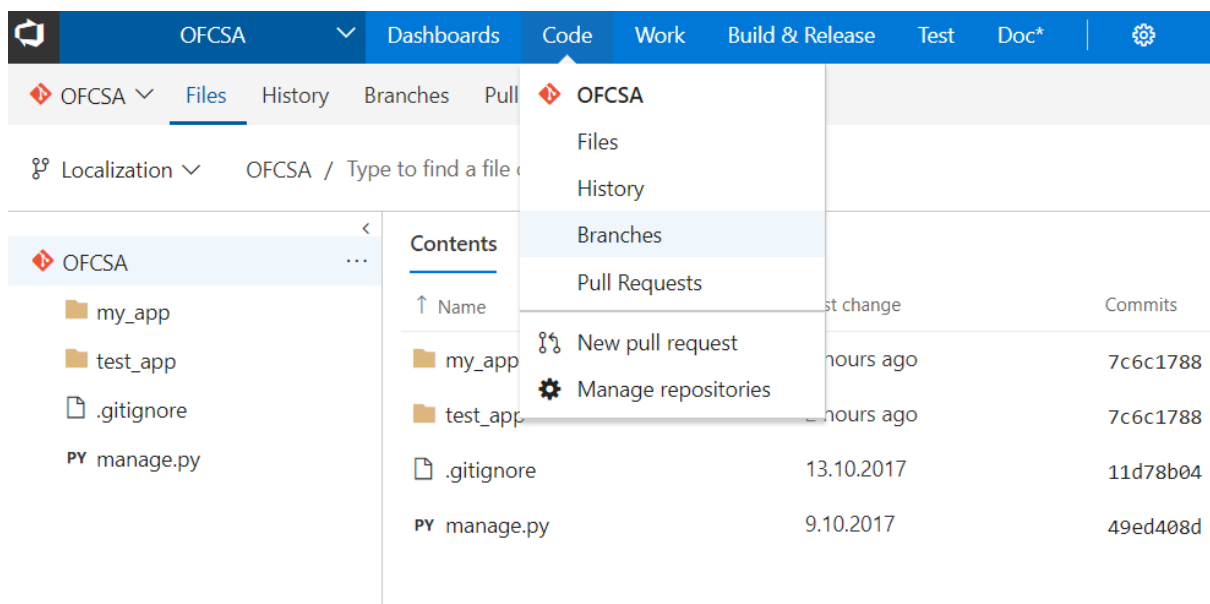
OFCSA Dashboards Code Work Build & Release Test Doc*

OFCSA Files History Branches Pull

Localization OFCSA / Type to find a file

OFCSA ...

my_app

test_app

.gitignore

PY manage.py

Contents

↑ Name

OFCSA

Files

History

Branches

Pull Requests

New pull request

Manage repositories

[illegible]st change

Commits

my_app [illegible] hours ago 7c6c1788

test_app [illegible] hours ago 7c6c1788

.gitignore 13.10.2017 11d78b04

PY manage.py 9.10.2017 49ed408d